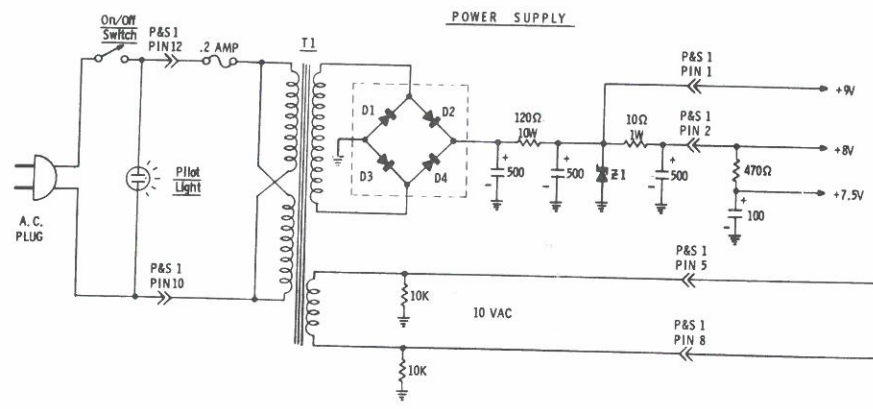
POWER SUPPLY

On/Off Switch

P&S 1 PIN 12

.2 AMP

T1

P&S 1 PIN 1

+9V

D1

D2

D3

D4

120Ω 10W

10Ω 1W

P&S 1 PIN 2

+8V

Pilot Light

500

500

Z1

500

470Ω

+7.5V

100

A.C. PLUG

P&S 1 PIN 10

P&S 1 PIN 5

10K

10 VAC

P&S 1 PIN 8

10K